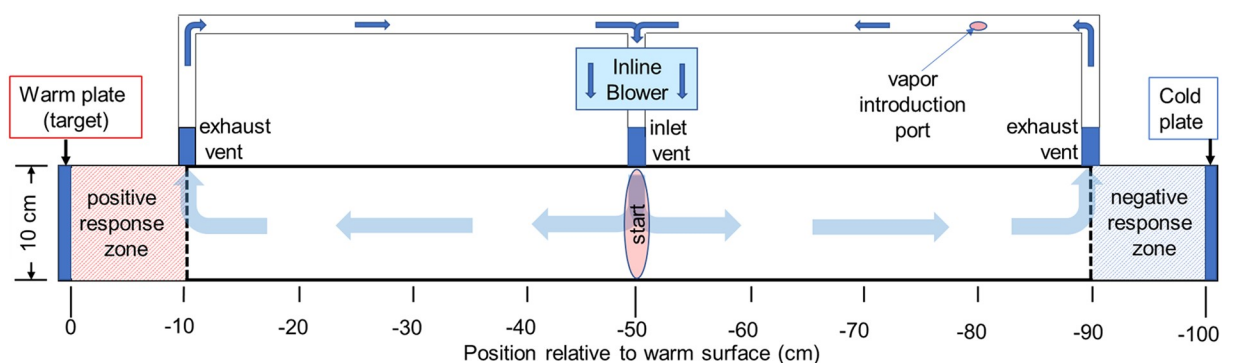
Warm plate (target)

exhaust vent

Inline Blower

vapor introduction port

inlet vent

exhaust vent

Cold plate

10 cm

positive response zone

start

negative response zone

0
-10
-20
-30
-40
-50
-60
-70
-80
-90
-100

Position relative to warm surface (cm)